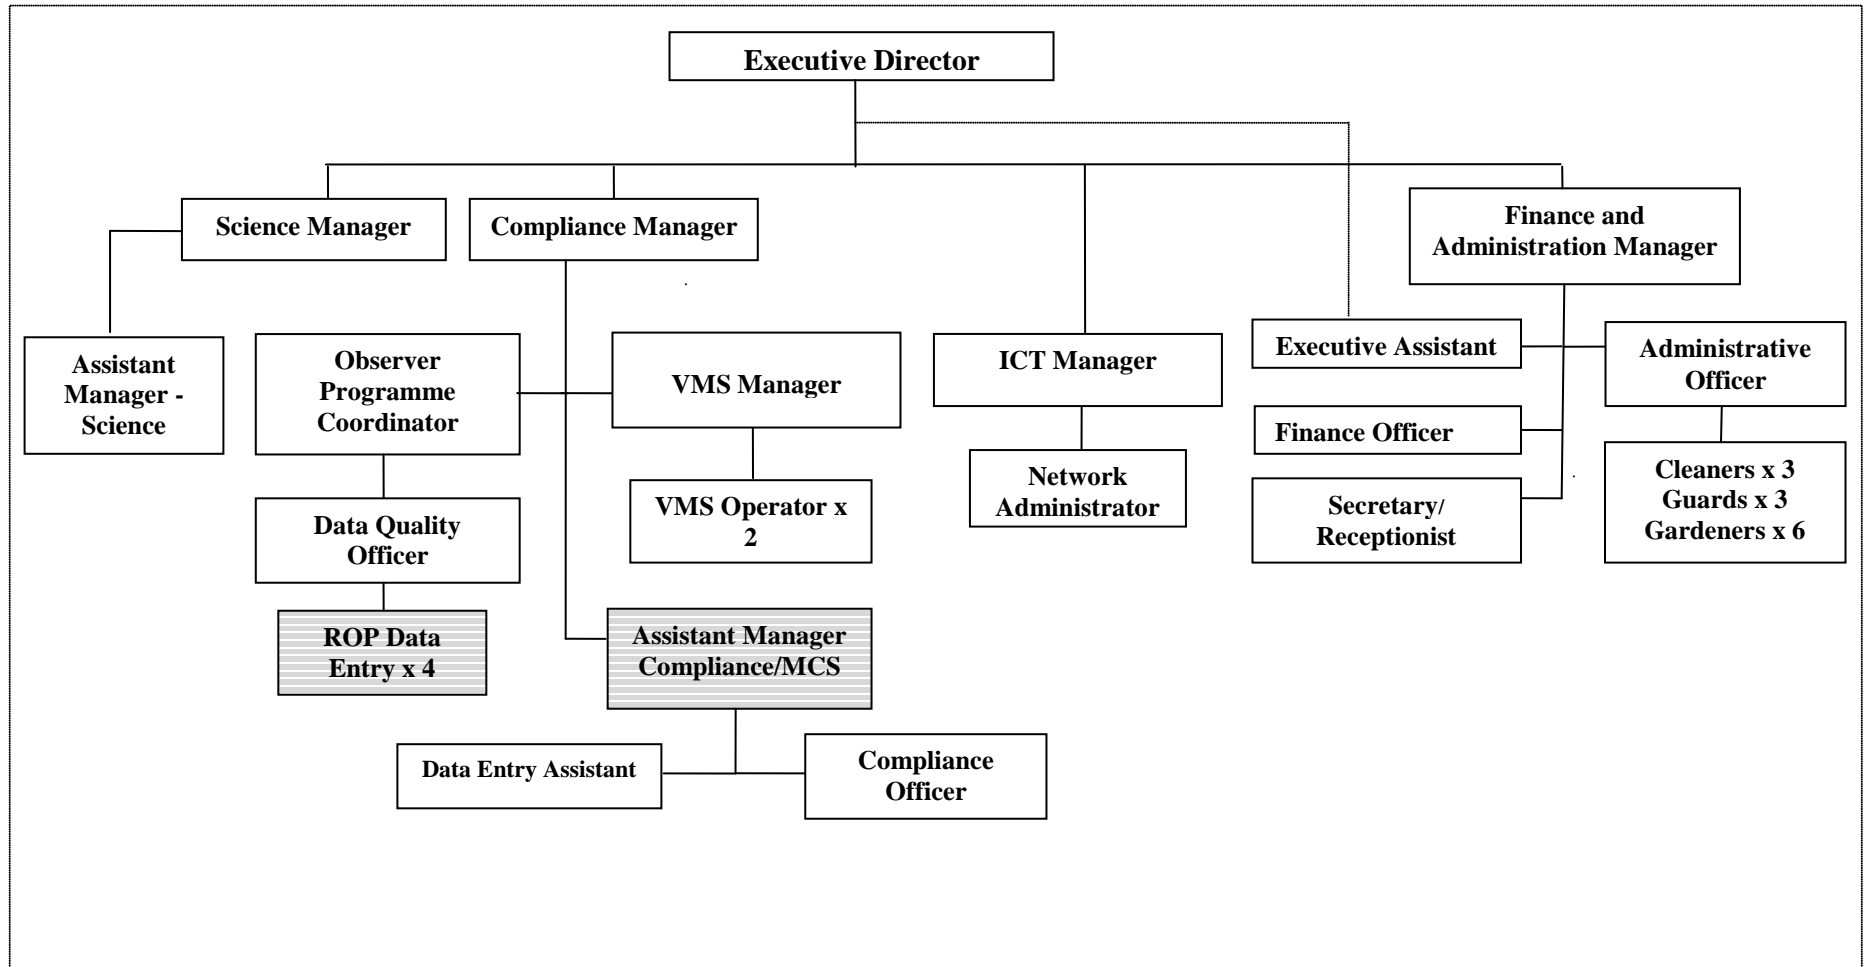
Executive Director

Science Manager

Compliance Manager

Finance and Administration Manager

Assistant Manager - Science

Observer Programme Coordinator

VMS Manager

ICT Manager

Executive Assistant

Administrative Officer

Finance Officer

Network Administrator

Data Quality Officer

VMS Operator x 2

Secretary/ Receptionist

Cleaners x 3
Guards x 3
Gardeners x 6

ROP Data Entry x 4

Assistant Manager Compliance/MCS

Data Entry Assistant

Compliance Officer